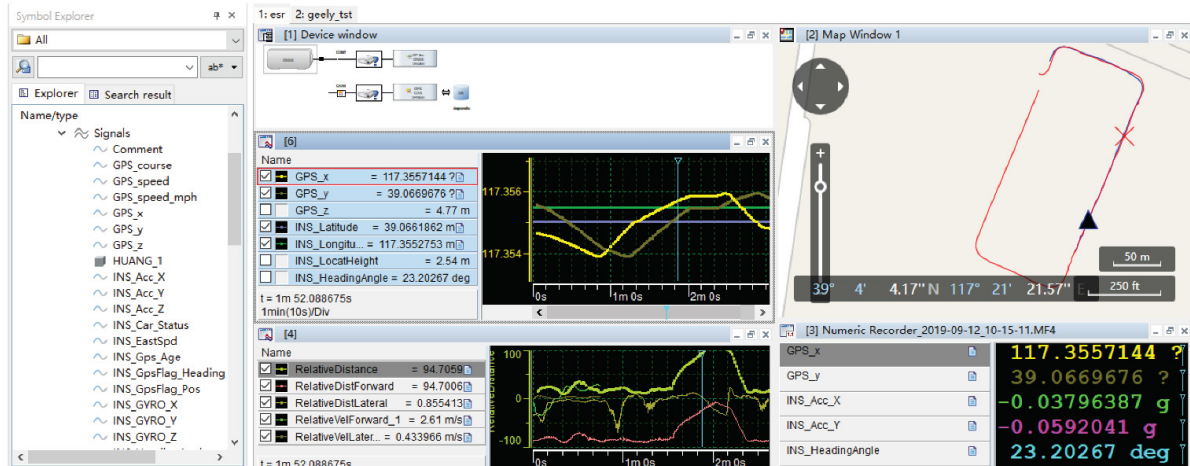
Symbol Explorer
All
ab*
Explorer
Search result
Name/type
Signals
Comment
GPS_course
GPS_speed
GPS_speed_mph
GPS_x
GPS_y
GPS_z
HUANG_1
INS_Acc_X
INS_Acc_Y
INS_Acc_Z
INS_Car_Status
INS_EastSpd
INS_Gps_Age
INS_GpsFlag_Heading
INS_GpsFlag_Pos
INS_GYRO_X
INS_GYRO_Y
INS_GYRO_Z

1: esr
2: geely_tst

[1] Device window

[6]
Name
GPS_x = 117.3557144 ?
GPS_y = 39.0669676 ?
GPS_z = 4.77 m
INS_Latitude = 39.0661862 m
INS_Longitu... = 117.3552753 m
INS_LocatHeight = 2.54 m
INS_HeadingAngle = 23.20267 deg
t = 1m 52.088675s
1min(10s)/Div
117.356
117.354
0s
1m 0s
2m 0s

[4]
Name
RelativeDistance = 94.7059
RelativeDistForward = 94.7006
RelativeDistLateral = 0.855413
RelativeVelForward_1 = 2.61 m/s
RelativeVelLater... = 0.433966 m/s
t = 1m 52.088675s
100
0
-100
0s
1m 0s
2m 0s

[2] Map Window 1
50 m
250 ft
39° 4' 4.17'' N 117° 21' 21.57'' E

[3] Numeric Recorder_2019-09-12_10-15-11.MF4
GPS_x
GPS_y
INS_Acc_X
INS_Acc_Y
INS_HeadingAngle
117.3557144 ?
39.0669676 ?
-0.03796387 g
-0.0592041 g
23.20267 deg